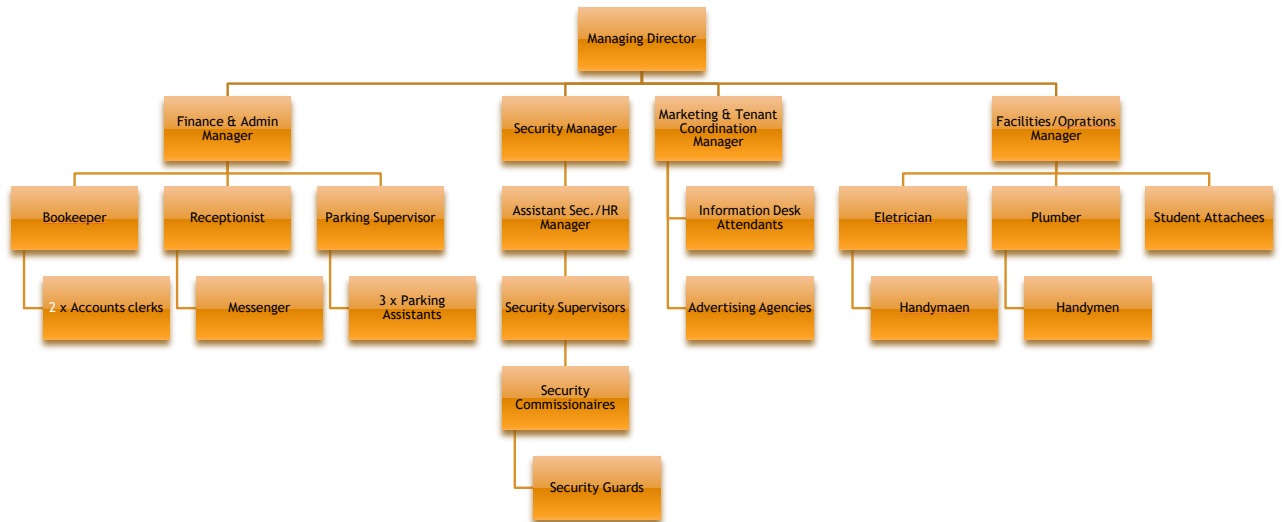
Managing Director

Finance & Admin Manager

Security Manager

Marketing & Tenant Coordination Manager

Facilities/Oprations Manager

Bookeeper

Receptionist

Parking Supervisor

Assistant Sec./HR Manager

Information Desk Attendants

Eletrician

Plumber

Student Attachees

2 x Accounts clerks

Messenger

3 x Parking Assistants

Security Supervisors

Advertising Agencies

Handymaen

Handymen

Security Commissionaires

Security Guards